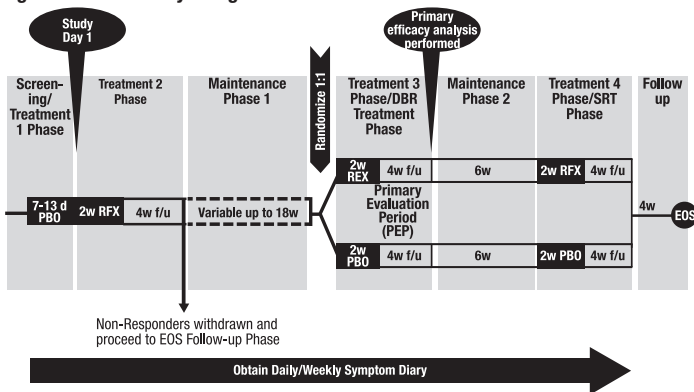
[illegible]

Study Day 1

Primary efficacy analysis performed

Screening/ Treatment 1 Phase

Treatment 2 Phase

Maintenance Phase 1

Randomize 1:1

Treatment 3 Phase/DBR Treatment Phase

Maintenance Phase 2

Treatment 4 Phase/SRT Phase

Follow up

7-13 d PBO

2w RFX

4w f/u

Variable up to 18w

2w REX

4w f/u

6w

2w RFX

4w f/u

Primary Evaluation Period (PEP)

2w PBO

4w f/u

6w

2w PBO

4w f/u

4w

EOS

Non-Responders withdrawn and proceed to EOS Follow-up Phase

Obtain Daily/Weekly Symptom Diary